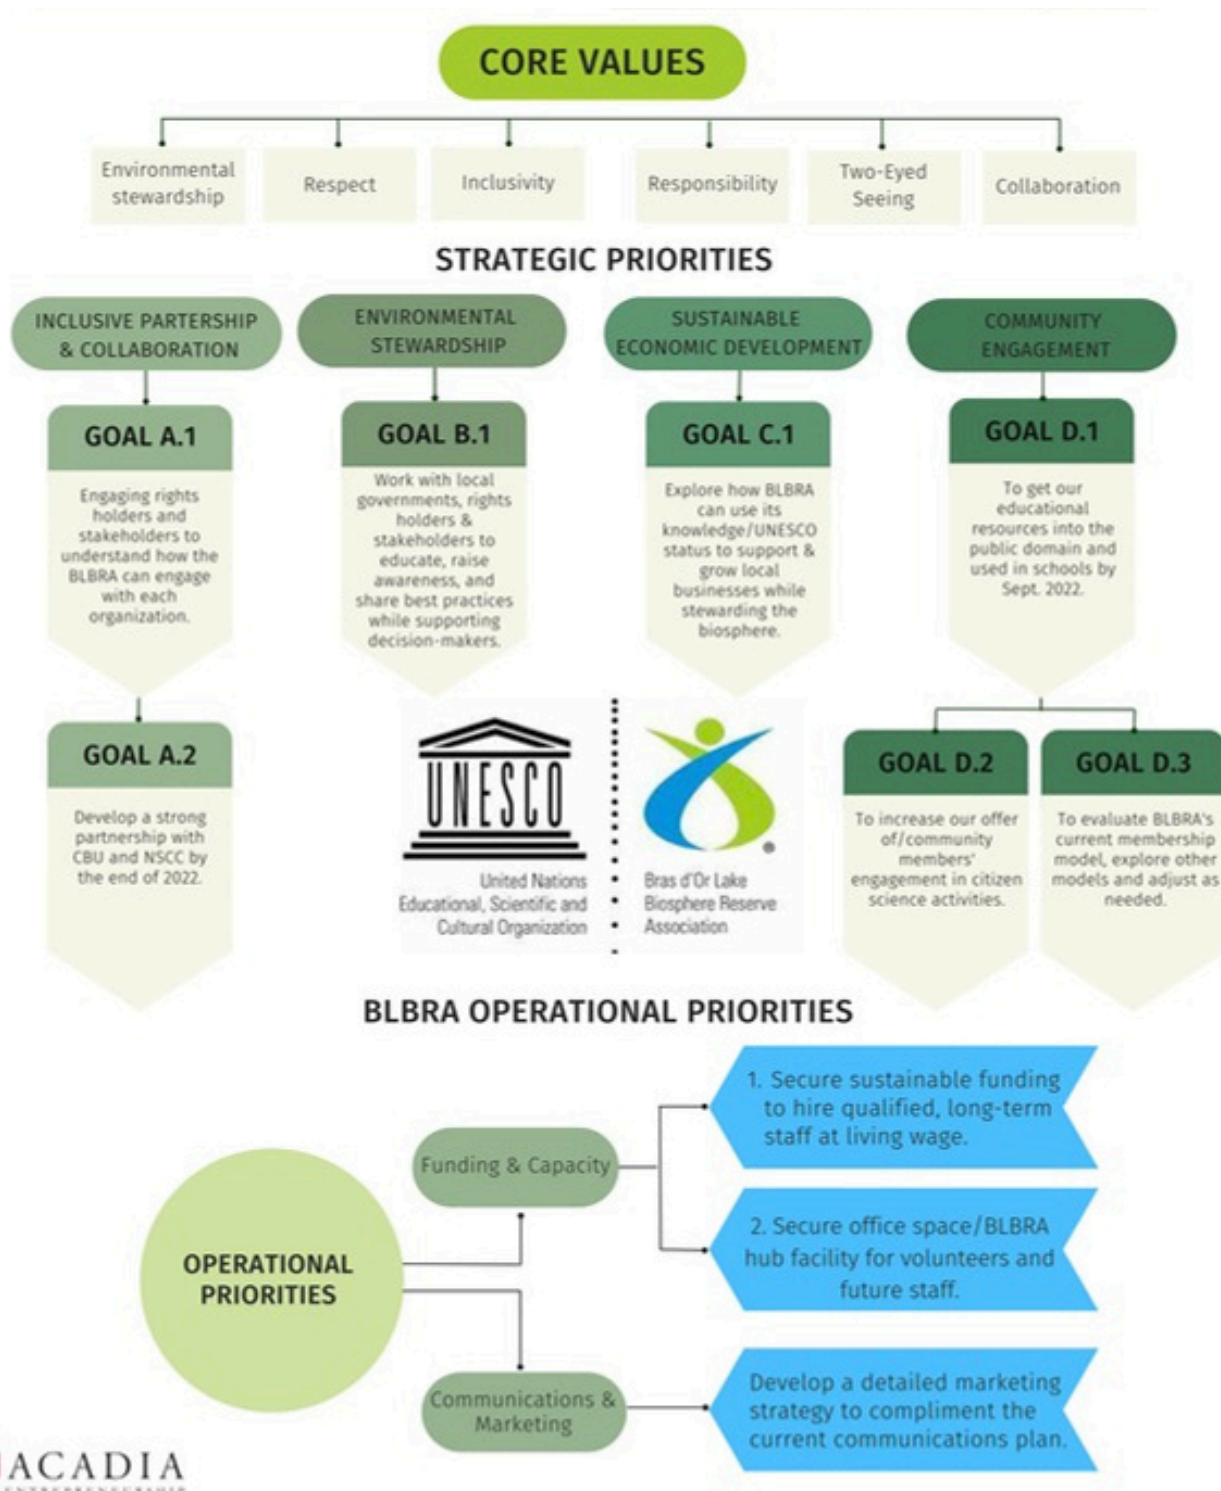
CORE VALUES

Environmental stewardship

Respect

Inclusivity

Responsibility

Two-Eyed Seeing

Collaboration

STRATEGIC PRIORITIES

INCLUSIVE PARTERSHIP & COLLABORATION

ENVIRONMENTAL STEWARDSHIP

SUSTAINABLE ECONOMIC DEVELOPMENT

COMMUNITY ENGAGEMENT

GOAL A.1

Engaging rights holders and stakeholders to understand how the BLBRA can engage with each organization.

GOAL B.1

Work with local governments, rights holders & stakeholders to educate, raise awareness, and share best practices while supporting decision-makers.

GOAL C.1

Explore how BLBRA can use its knowledge/UNESCO status to support & grow local businesses while stewarding the biosphere.

GOAL D.1

To get our educational resources into the public domain and used in schools by Sept. 2022.

GOAL A.2

Develop a strong partnership with CBU and NSCC by the end of 2022.

UNESCO

United Nations Educational, Scientific and Cultural Organization

Bras d'Or Lake Biosphere Reserve Association

GOAL D.2

To increase our offer of/community members' engagement in citizen science activities.

GOAL D.3

To evaluate BLBRA's current membership model, explore other models and adjust as needed.

BLBRA OPERATIONAL PRIORITIES

OPERATIONAL PRIORITIES

Funding & Capacity

1. Secure sustainable funding to hire qualified, long-term staff at living wage.

2. Secure office space/BLBRA hub facility for volunteers and future staff.

Communications & Marketing

Develop a detailed marketing strategy to compliment the current communications plan.

ACADIA